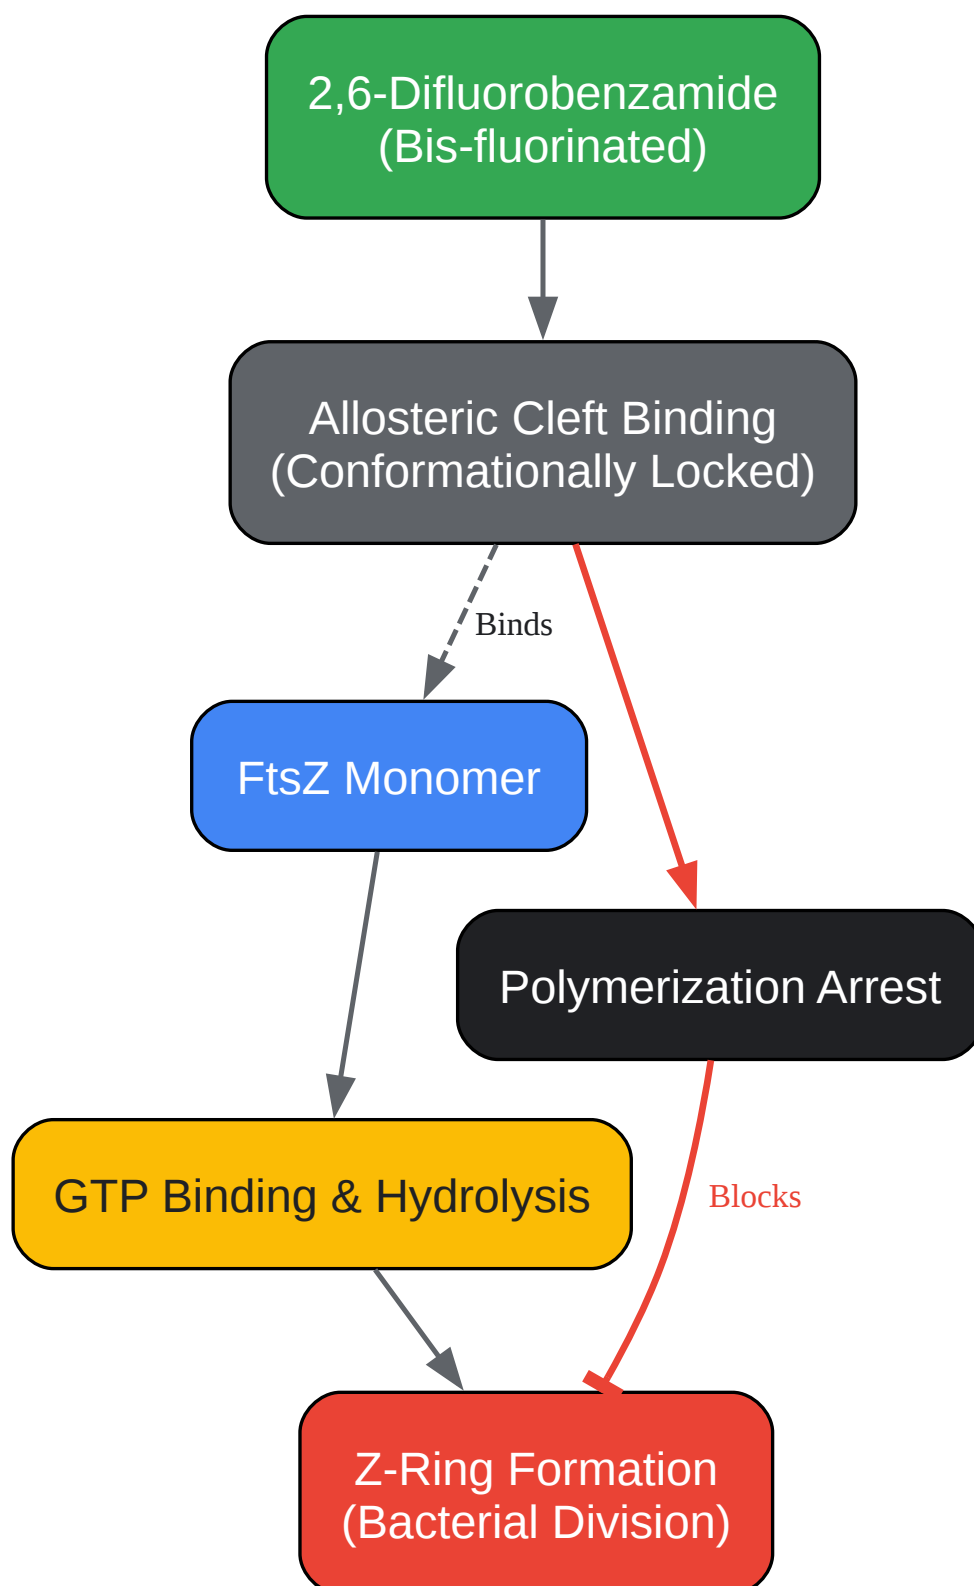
2,6-Difluorobenzamide
(Bis-fluorinated)

Allosteric Cleft Binding
(Conformationally Locked)

Binds

FtsZ Monomer

Polymerization Arrest

GTP Binding & Hydrolysis

Blocks

Z-Ring Formation
(Bacterial Division)